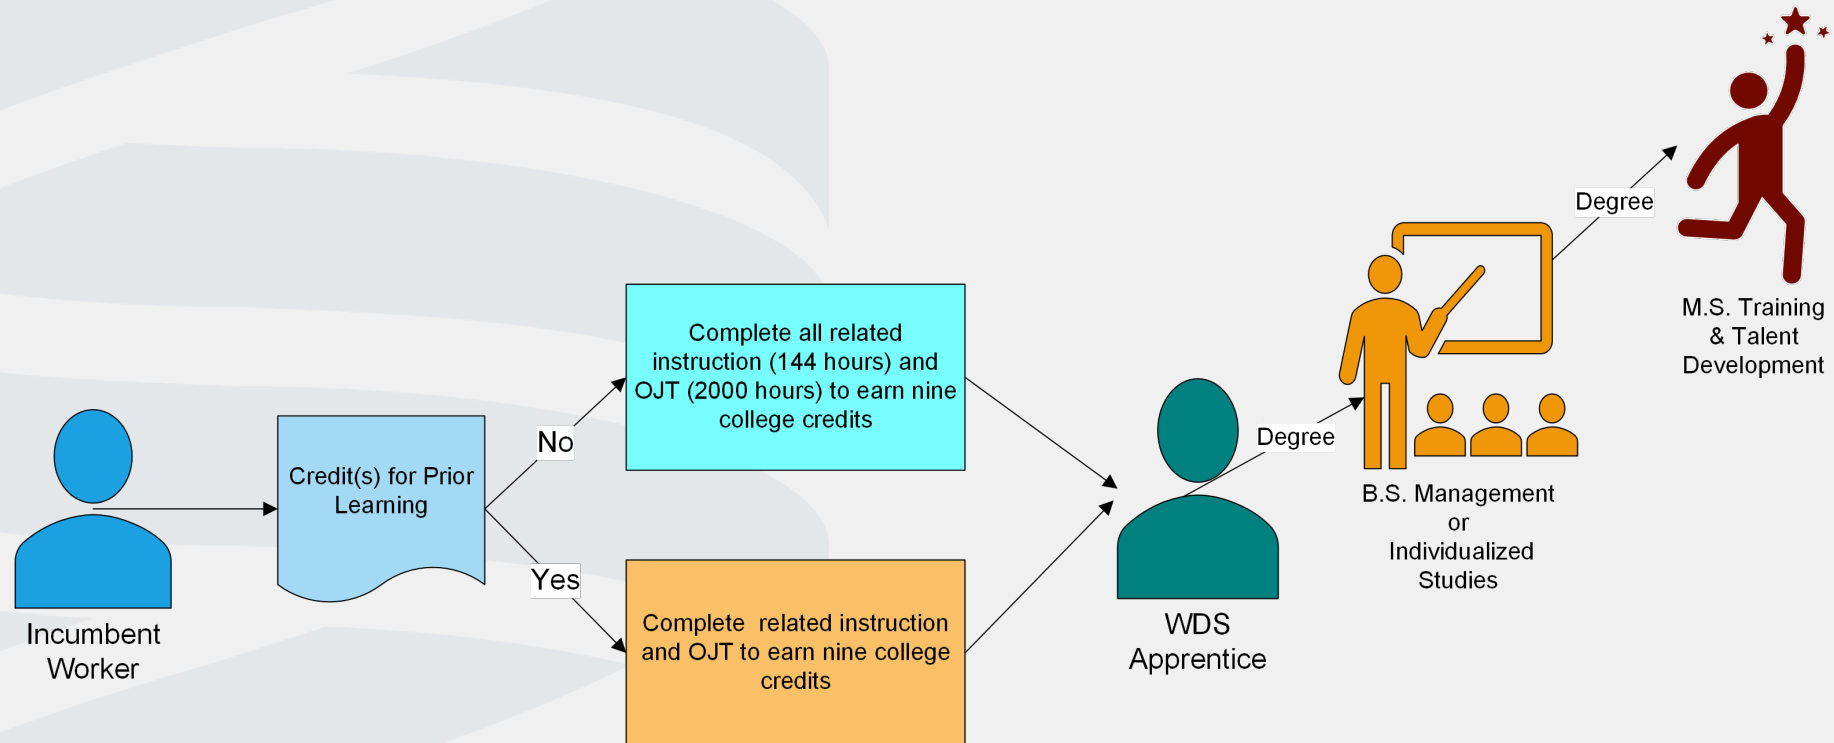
Incumbent Worker

Credit(s) for Prior Learning

No

Yes

Complete all related instruction (144 hours) and OJT (2000 hours) to earn nine college credits

Complete related instruction and OJT to earn nine college credits

WDS Apprentice

Degree

B.S. Management or Individualized Studies

Degree

M.S. Training & Talent Development